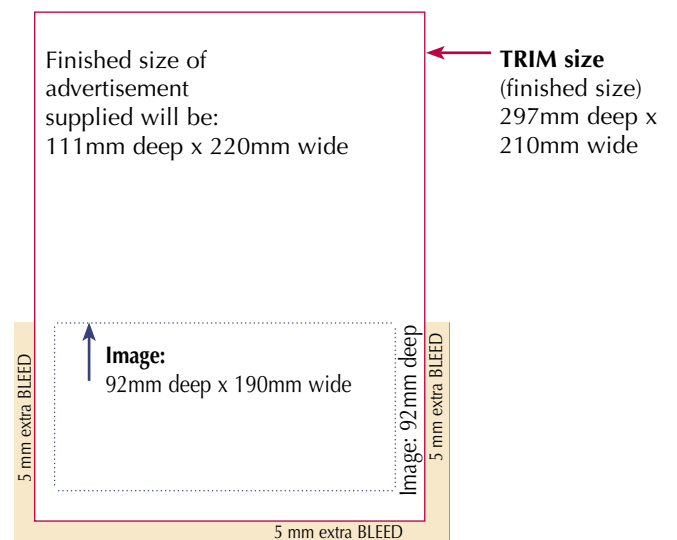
Finished size of advertisement supplied will be:
111mm deep x 220mm wide

TRIM size
(finished size)
297mm deep x
210mm wide

Image:
92mm deep x 190mm wide

Image: 92mm deep

5 mm extra BLEED

5 mm extra BLEED

5 mm extra BLEED